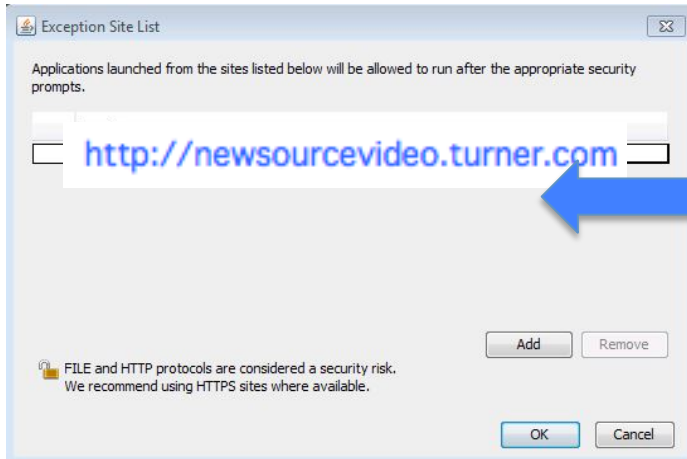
Exception Site List

Applications launched from the sites listed below will be allowed to run after the appropriate security prompts.

http://newsourcevideo.turner.com

Add
Remove

FILE and HTTP protocols are considered a security risk.
We recommend using HTTPS sites where available.

OK
Cancel